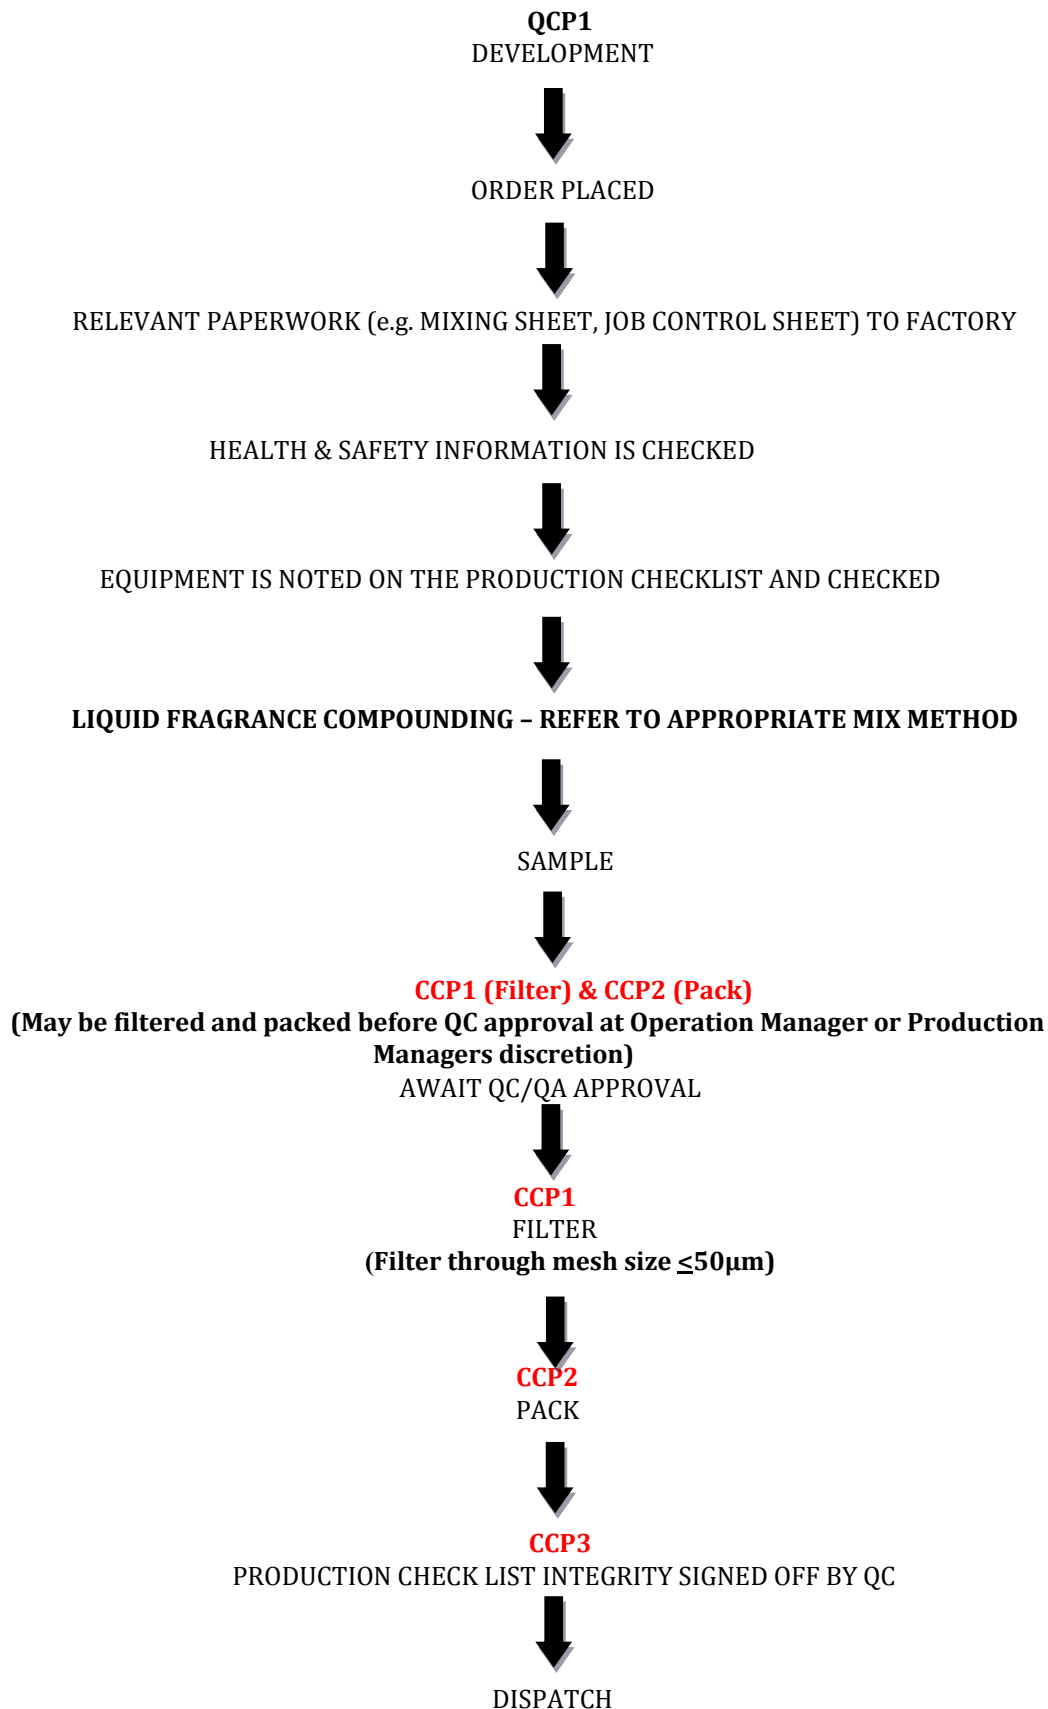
QCP1
DEVELOPMENT

ORDER PLACED

RELEVANT PAPERWORK (e.g. MIXING SHEET, JOB CONTROL SHEET) TO FACTORY

HEALTH & SAFETY INFORMATION IS CHECKED

EQUIPMENT IS NOTED ON THE PRODUCTION CHECKLIST AND CHECKED

LIQUID FRAGRANCE COMPOUNDING – REFER TO APPROPRIATE MIX METHOD

SAMPLE

CCP1 (Filter) & CCP2 (Pack)
(May be filtered and packed before QC approval at Operation Manager or Production Managers discretion)
AWAIT QC/QA APPROVAL

CCP1
FILTER
(Filter through mesh size $\leq$50µm)

CCP2
PACK

CCP3
PRODUCTION CHECK LIST INTEGRITY SIGNED OFF BY QC

DISPATCH